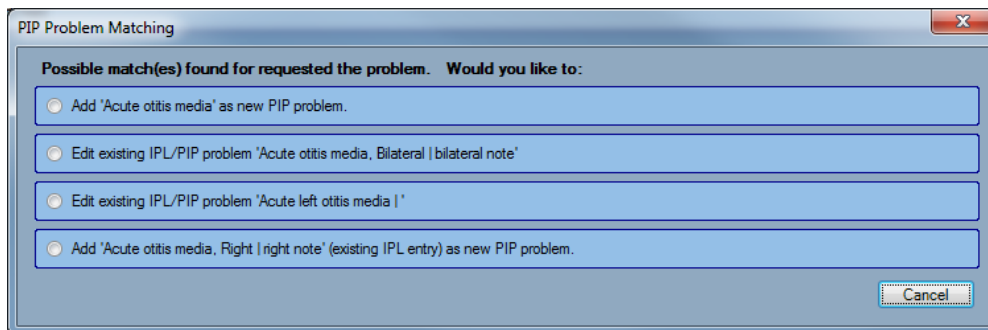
PIP Problem Matching

Possible match(es) found for requested the problem. Would you like to:

Add 'Acute otitis media' as new PIP problem.

Edit existing IPL/PIP problem 'Acute otitis media, Bilateral | bilateral note'

Edit existing IPL/PIP problem 'Acute left otitis media | '

Add 'Acute otitis media, Right | right note' (existing IPL entry) as new PIP problem.

Cancel